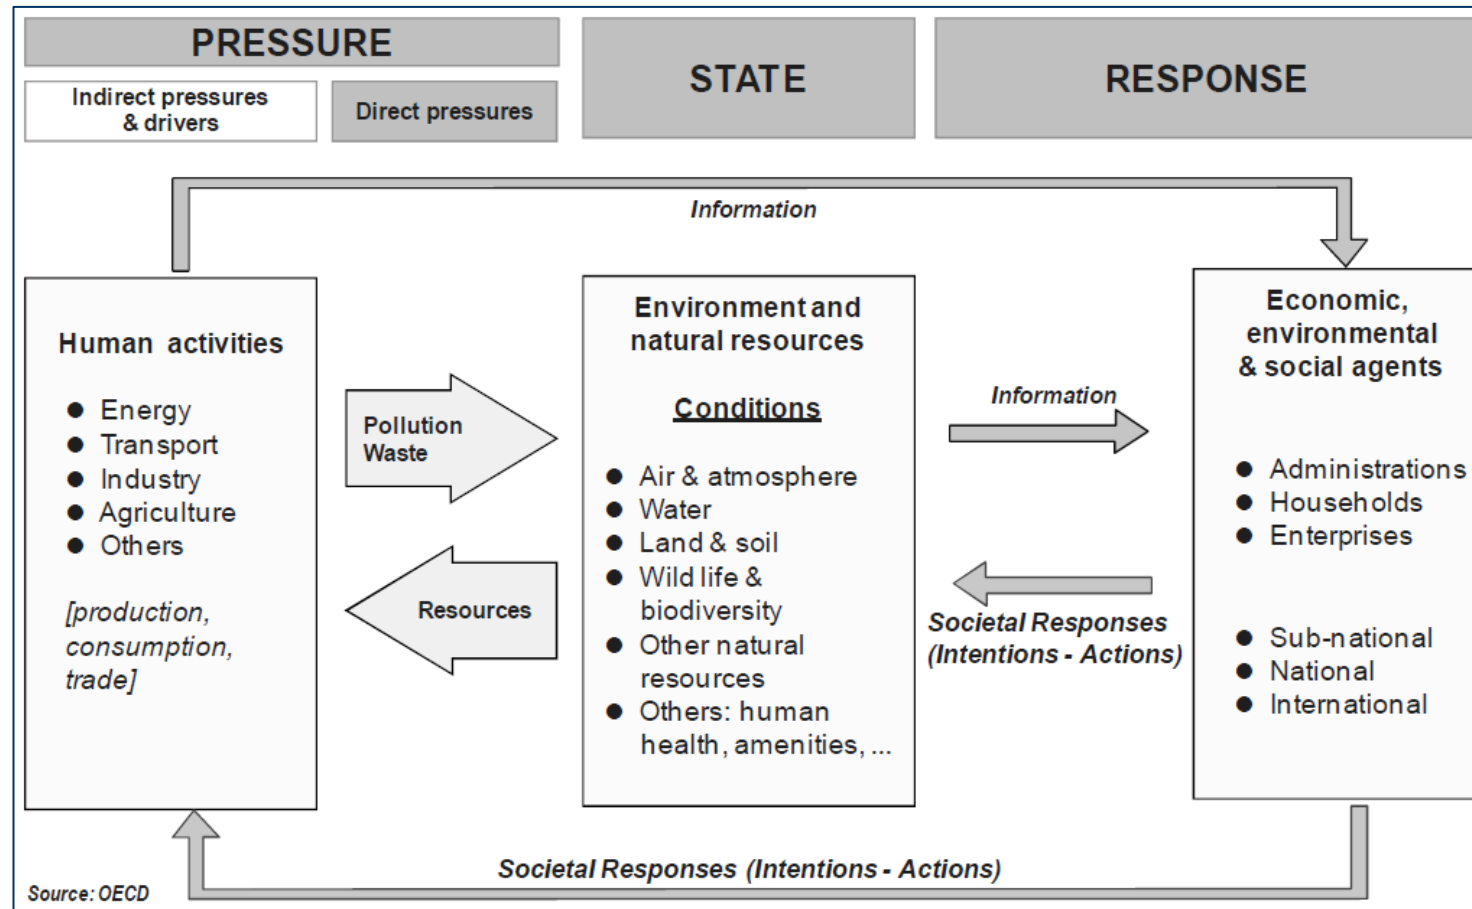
PRESSURE

Indirect pressures & drivers

Direct pressures

STATE

RESPONSE

Information

Human activities

- Energy
- Transport
- Industry
- Agriculture
- Others

[production, consumption, trade]

Pollution Waste

Resources

Environment and natural resources

Conditions

- Air & atmosphere
- Water
- Land & soil
- Wild life & biodiversity
- Other natural resources
- Others: human health, amenities, ...

Information

Societal Responses (Intentions - Actions)

Economic, environmental & social agents

- Administrations
- Households
- Enterprises

- Sub-national
- National
- International

Societal Responses (Intentions - Actions)

Source: OECD